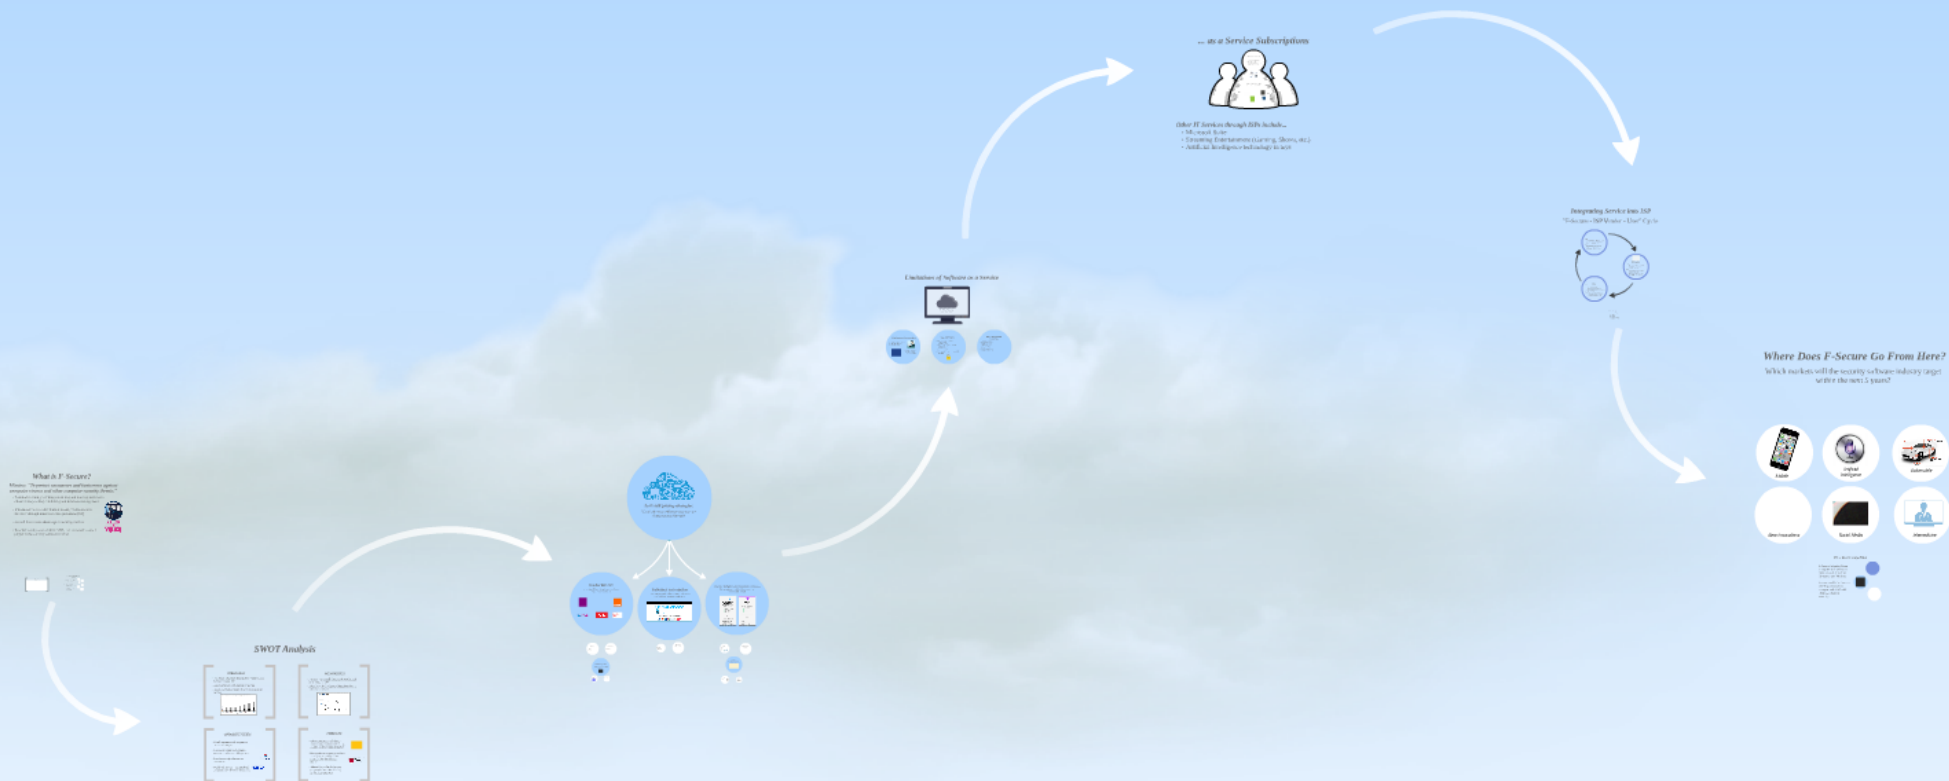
... as a Service Subscriptions

Other IT Services through ISPs Include...
- Microsoft Suite
- Streaming Entertainment (Gaming, Shows, etc.)
- Artificial Intelligence technology in new

Integrating Service into ISP
"F-Secure - ISP Vendor - User" Cycle

Evolution of Software as a Service

Where Does F-Secure Go From Here?
Which markets will the security software industry target within the next 5 years?

What is F-Secure?

SWOT Analysis

Social Media

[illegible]